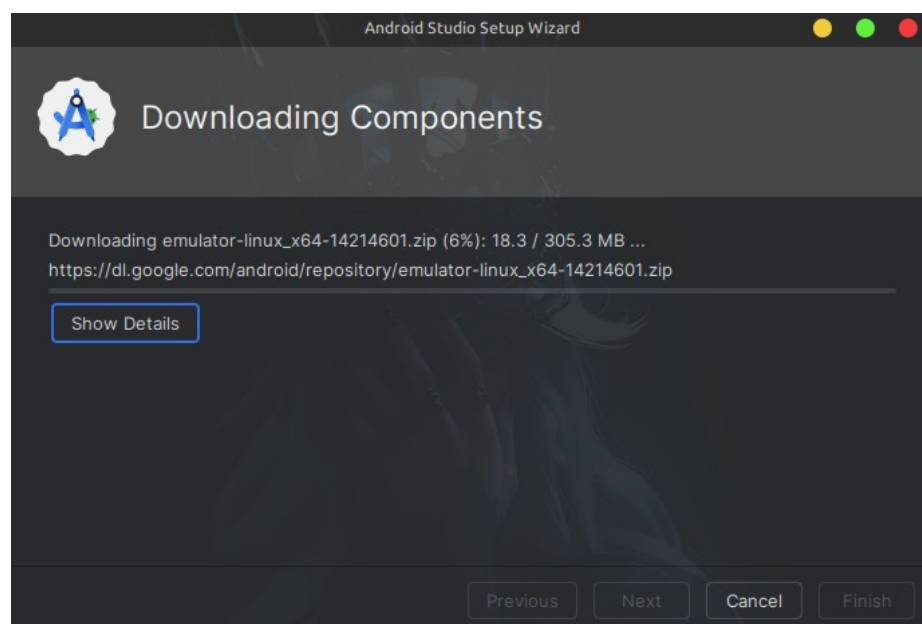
Android Studio Setup Wizard

Downloading Components

Downloading emulator-linux_x64-14214601.zip (6%): 18.3 / 305.3 MB ...
https://dl.google.com/android/repository/emulator-linux_x64-14214601.zip

Show Details

Previous Next Cancel Finish